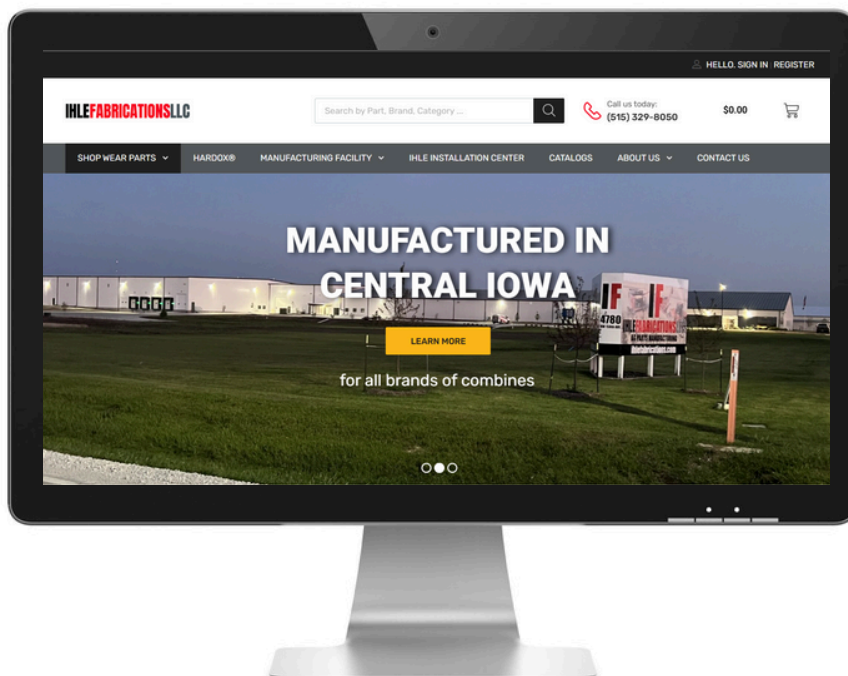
HELLO. SIGN IN | REGISTER

IHLEFABRICATIONSLLC

Search by Part, Brand, Category ...

Call us today:
(515) 329-8050

$0.00

SHOP WEAR PARTS
HARDOX®
MANUFACTURING FACILITY
IHLE INSTALLATION CENTER
CATALOGS
ABOUT US
CONTACT US

MANUFACTURED IN CENTRAL IOWA

LEARN MORE

for all brands of combines

IF
4780
IHLEFABRICATIONS
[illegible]